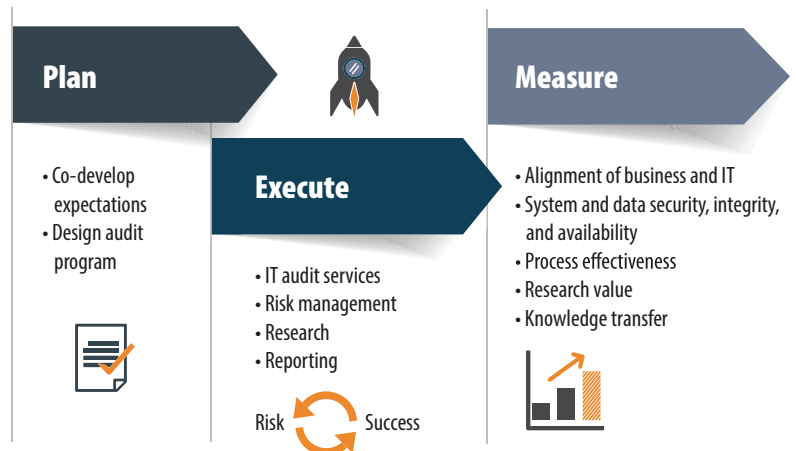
Plan

• Co-develop expectations
• Design audit program

Execute

• IT audit services
• Risk management
• Research
• Reporting

Risk Success

Measure

• Alignment of business and IT
• System and data security, integrity, and availability
• Process effectiveness
• Research value
• Knowledge transfer